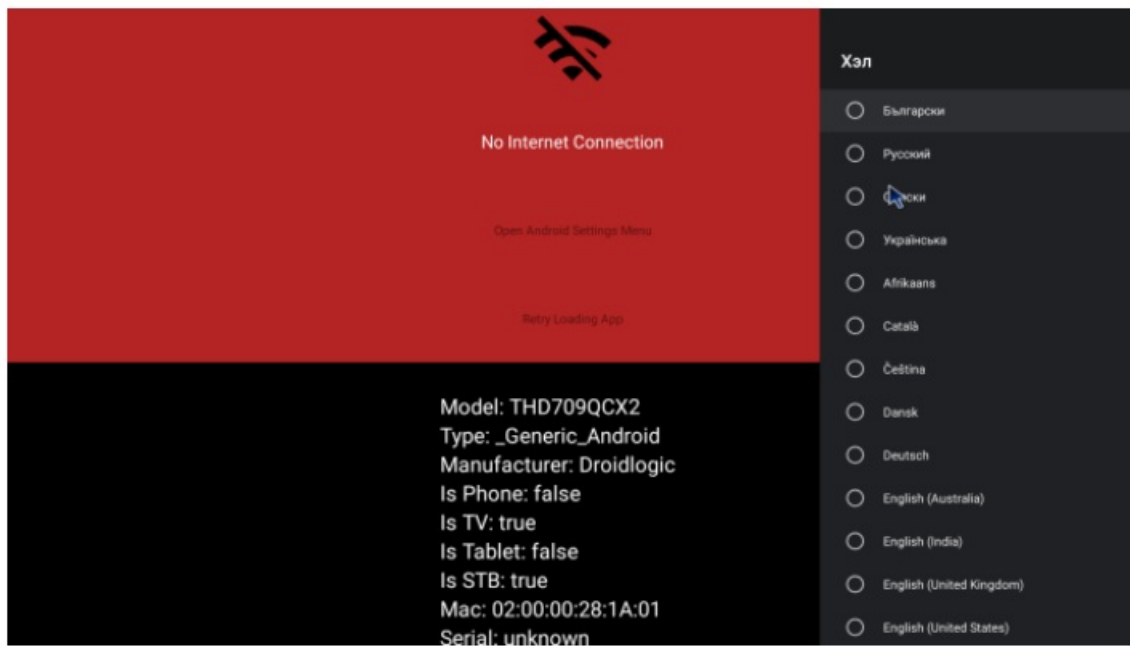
No Internet Connection

Open Android Settings Menu

Retry Loading App

Model: THD709QCX2
Type: _Generic_Android
Manufacturer: Droidlogic
Is Phone: false
Is TV: true
Is Tablet: false
Is STB: true
Mac: 02:00:00:28:1A:01
Serial: unknown

Хэл

Български

Русский

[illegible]ски

Українська

Afrikaans

Català

Čeština

Dansk

Deutsch

English (Australia)

English (India)

English (United Kingdom)

English (United States)